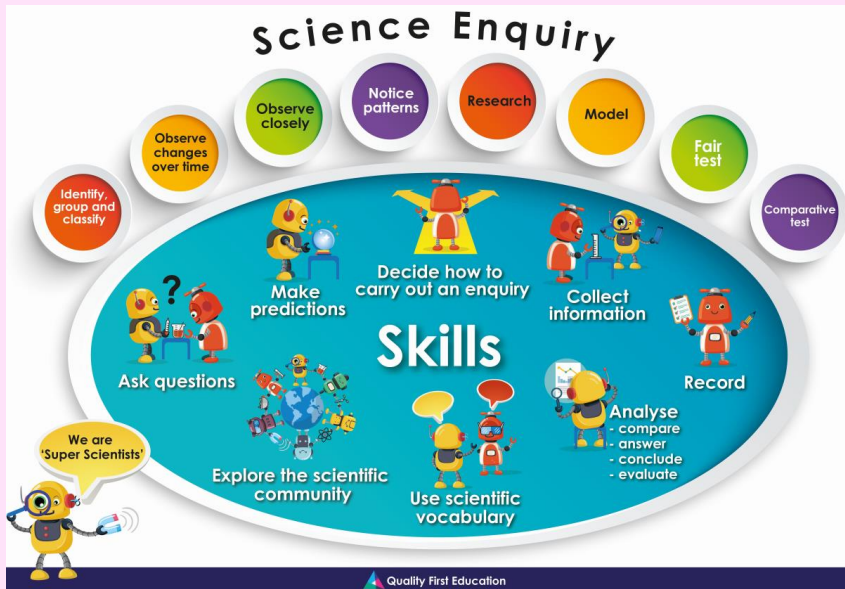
Science Enquiry

Identify, group and classify

Observe changes over time

Observe closely

Notice patterns

Research

Model

Fair test

Comparative test

Make predictions

Decide how to carry out an enquiry

Collect information

Ask questions

Skills

Record

Analyse
- compare
- answer
- conclude
- evaluate

We are 'Super Scientists'

Explore the scientific community

Use scientific vocabulary

Quality First Education